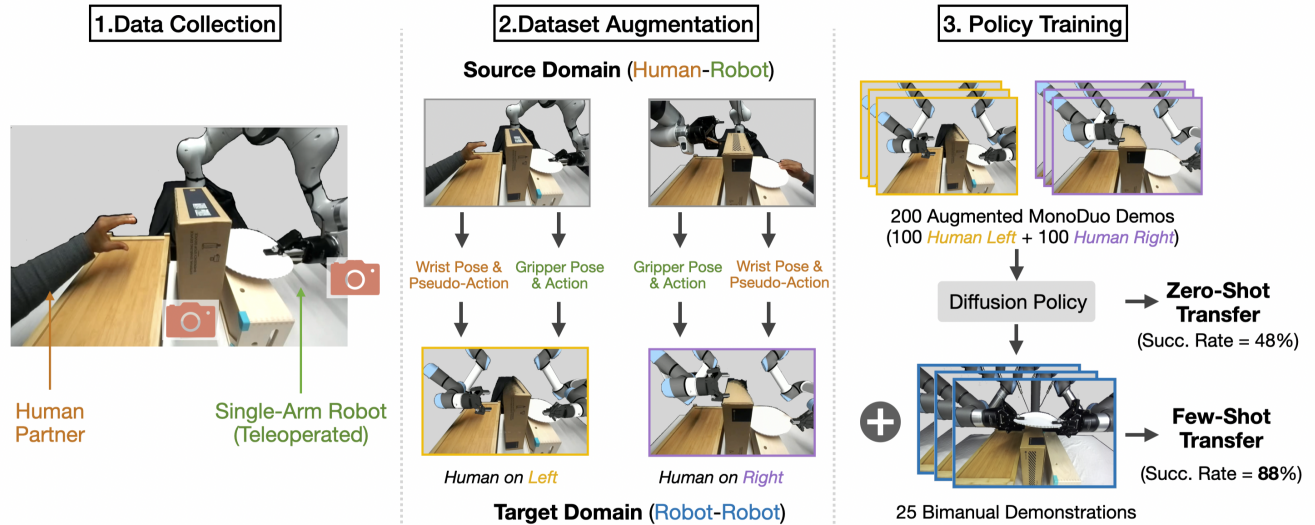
1.Data Collection

Human Partner

Single-Arm Robot (Teleoperated)

2.Dataset Augmentation

Source Domain (Human-Robot)

Wrist Pose & Pseudo-Action

Gripper Pose & Action

Gripper Pose & Action

Wrist Pose & Pseudo-Action

Human on Left

Human on Right

Target Domain (Robot-Robot)

3. Policy Training

200 Augmented MonoDuo Demos (100 Human Left + 100 Human Right)

Diffusion Policy

Zero-Shot Transfer

(Succ. Rate = 48%)

Few-Shot Transfer

(Succ. Rate = 88%)

25 Bimanual Demonstrations